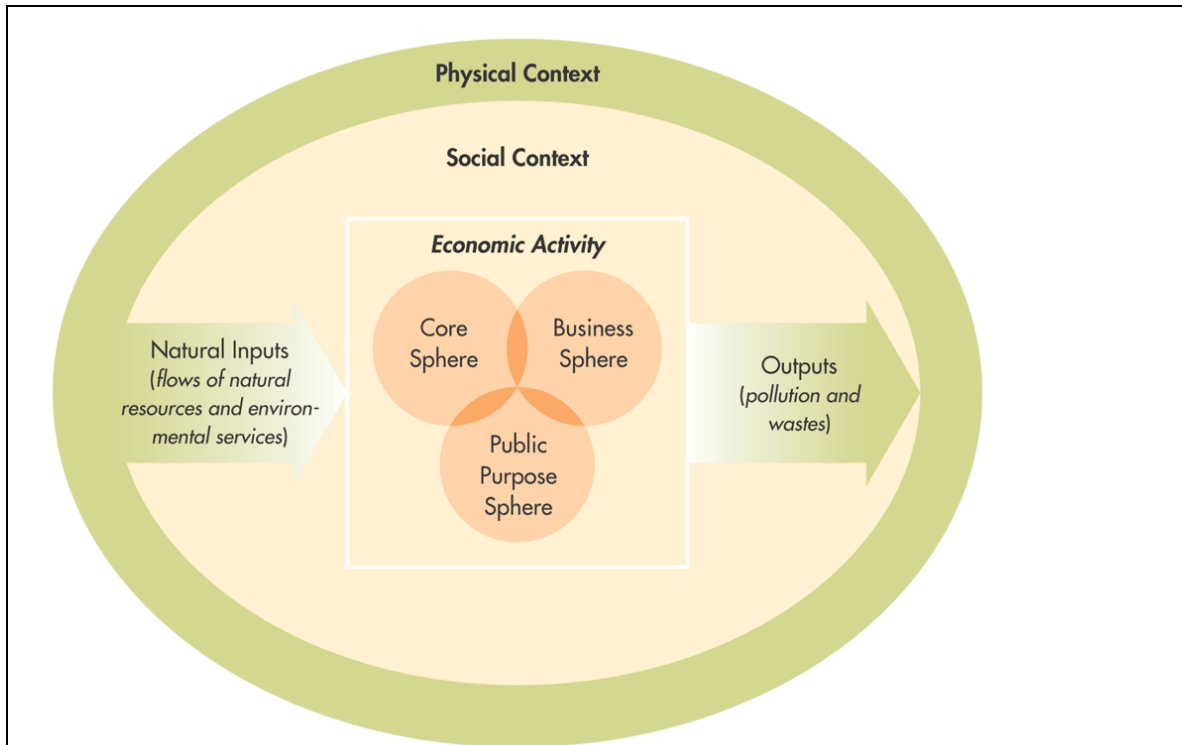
Physical Context

Social Context

Economic Activity

Natural Inputs (flows of natural resources and environmental services)

Core Sphere

Business Sphere

Public Purpose Sphere

Outputs (pollution and wastes)